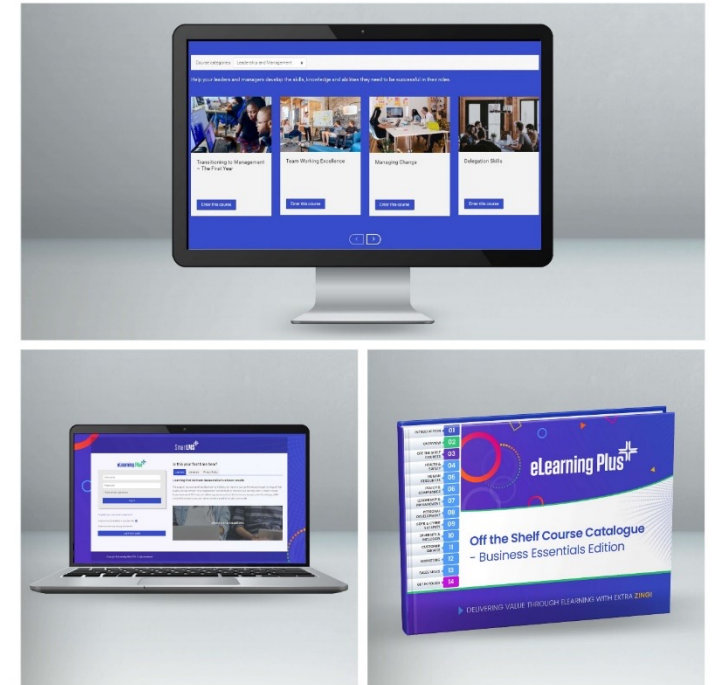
Course categories Leadership and Management

Help your leaders and managers develop the skills, knowledge and abilities they need to be successful in their roles.

Transitioning to Management - The First Year

Enter this course

Team Working Excellence

Enter this course

Managing Change

Enter this course

Delegation Skills

Enter this course

eLearning Plus

Is this your first time here?

eLearning Plus

Off the Shelf Course Catalogue - Business Essentials Edition

DELIVERING VALUE THROUGH ELEARNING WITH EXTRA ZING!

01
02
03
04
05
06
07
08
09
10
11
12
13
14